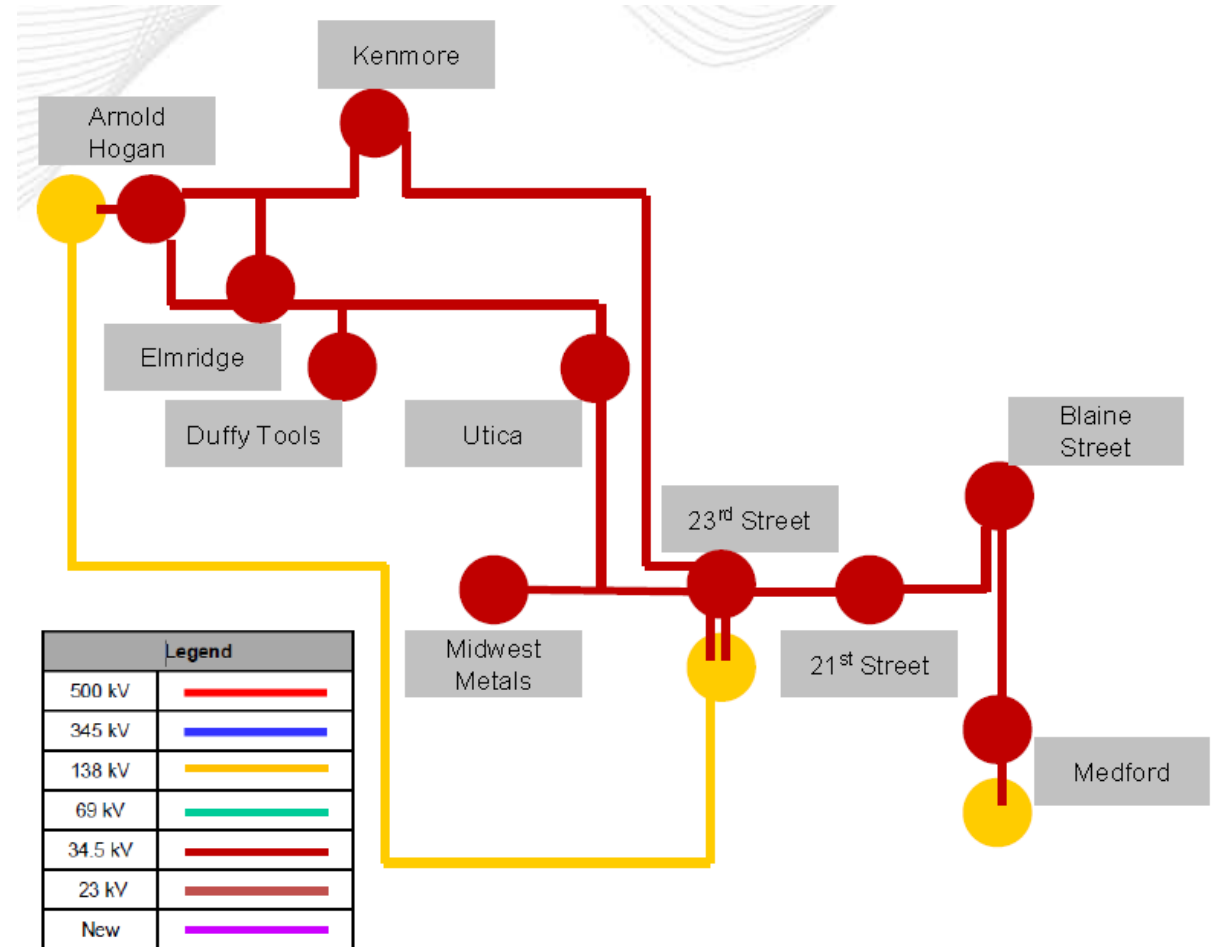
Kenmore

Arnold Hogan

Elmridge

Duffy Tools

Utica

Blaine Street

23$^{rd}$ Street

Midwest Metals

21$^{st}$ Street

Medford

| Legend | |
|---|---|
| 500 kV | |
| 345 kV | |
| 138 kV | |
| 69 kV | |
| 34.5 kV | |
| 23 kV | |
| New | |